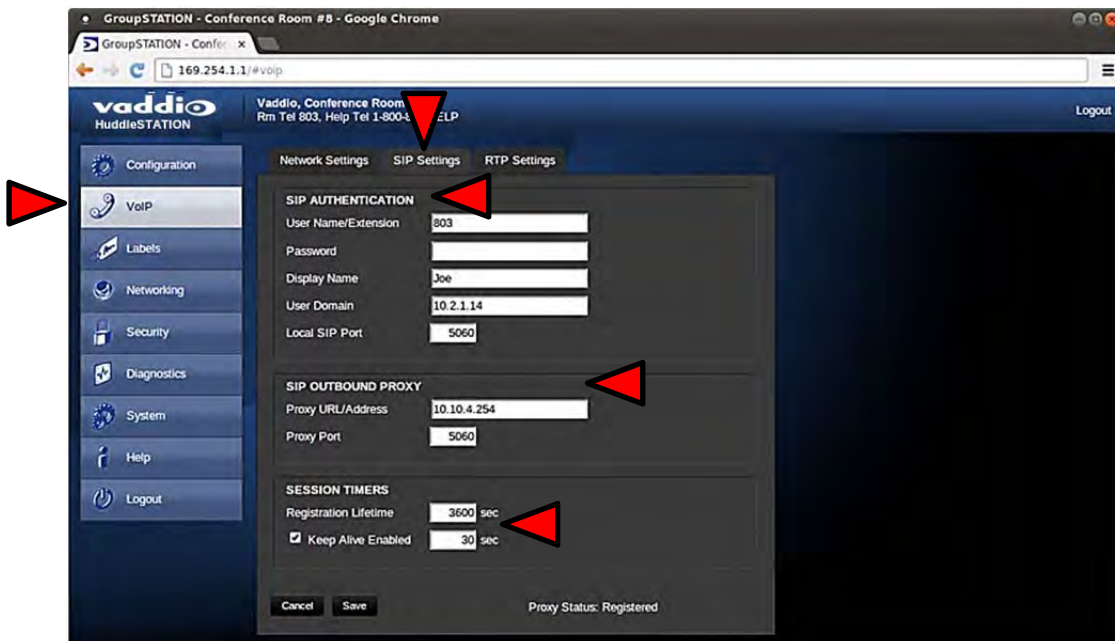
GroupSTATION - Conference Room #8 - Google Chrome

GroupSTATION - Confe ×

169.254.1.1/#voip

vaddio
HuddleSTATION

Vaddio, Conference Room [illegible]
Rm Tel 803, Help Tel 1-800-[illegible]ELP

Logout

Configuration
VoIP
Labels
Networking
Security
Diagnostics
System
Help
Logout

Network Settings
SIP Settings
RTP Settings

SIP AUTHENTICATION
User Name/Extension 803
Password
Display Name Joe
User Domain 10.2.1.14
Local SIP Port 5060

SIP OUTBOUND PROXY
Proxy URL/Address 10.10.4.254
Proxy Port 5060

SESSION TIMERS
Registration Lifetime 3600 sec
Keep Alive Enabled 30 sec

Cancel
Save
Proxy Status: Registered